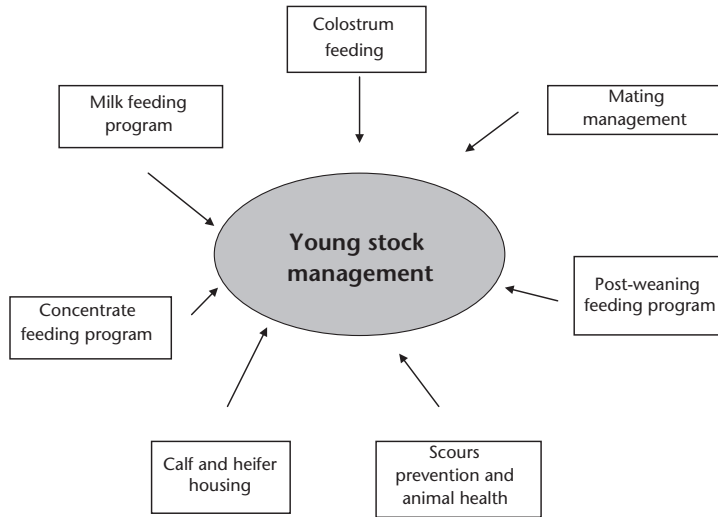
Colostrum feeding

Milk feeding program

Mating management

Young stock management

Post-weaning feeding program

Concentrate feeding program

Calf and heifer housing

Scours prevention and animal health